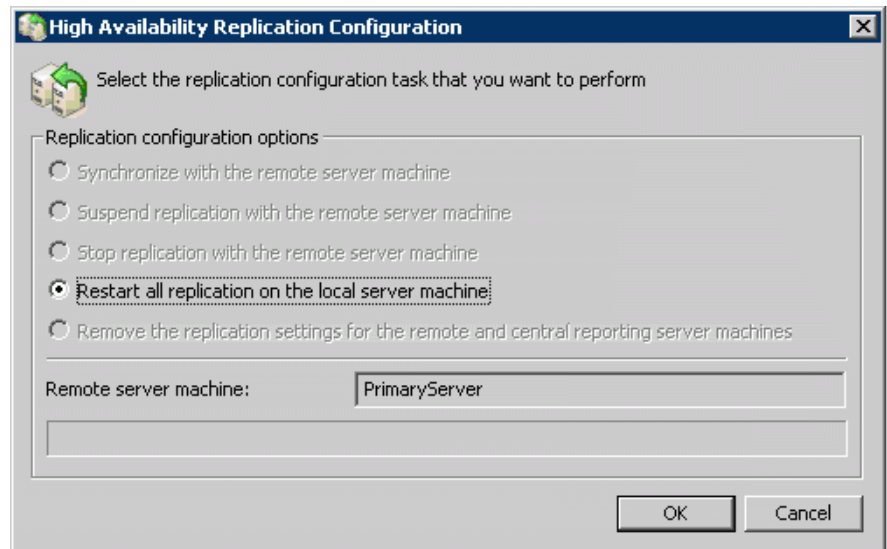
High Availability Replication Configuration

Select the replication configuration task that you want to perform

Replication configuration options

Synchronize with the remote server machine

Suspend replication with the remote server machine

Stop replication with the remote server machine

Restart all replication on the local server machine

Remove the replication settings for the remote and central reporting server machines

Remote server machine: PrimaryServer

OK Cancel